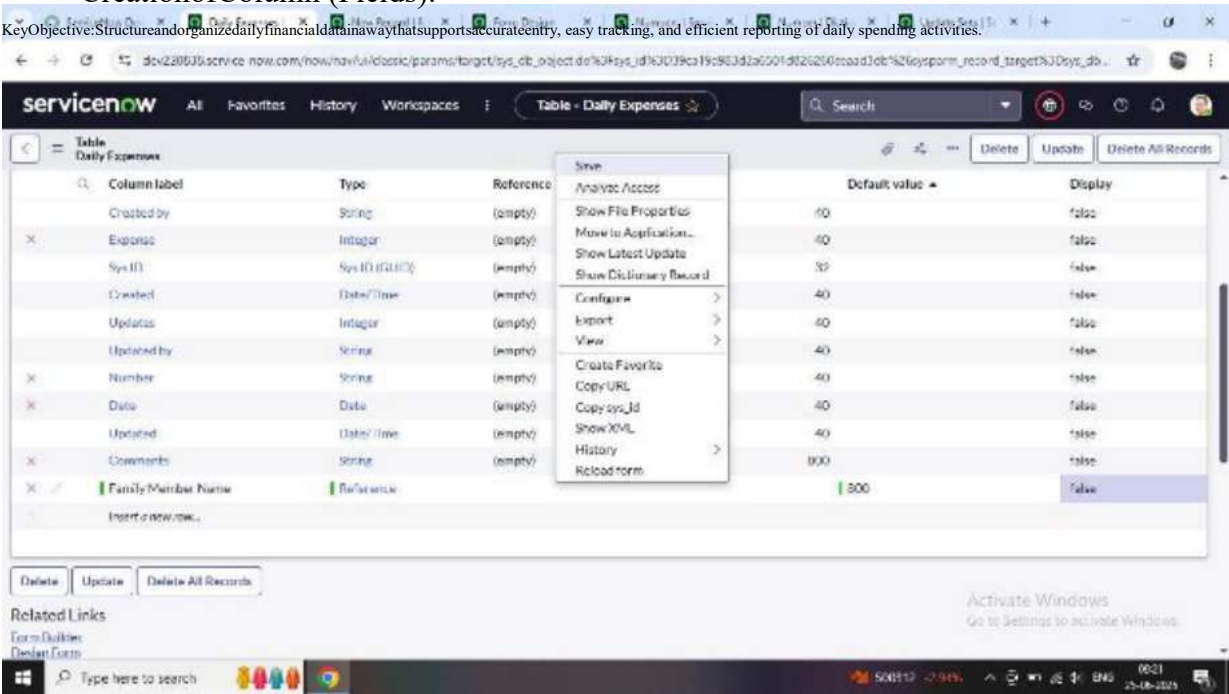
CreationofColumn (Fields):

KeyObjective:Structureandorganizedailyfinancialdatainawaythatsupportsaccurateentry, easy tracking, and efficient reporting of daily spending activities.

dev288035.service-now.com/now/nav/ui/classic/params/target/sys_db_object.do%3Fsys_id%3D39ca19c983d2a6501d826260eaad3db%26sysparm_record_target%3Dsys_db...

servicenow All Favorites History Workspaces Table - Daily Expenses Search

Table
Daily Expenses

Delete Update Delete All Records

| | Column label | Type | Reference | Default value | Display |
|---|---|---|---|---|---|
| | Created by | String | (empty) | 40 | false |
| × | Expense | Integer | (empty) | 40 | false |
| | Sys ID | Sys ID (GUID) | (empty) | 32 | false |
| | Created | Date/Time | (empty) | 40 | false |
| | Updates | Integer | (empty) | 40 | false |
| | Updated by | String | (empty) | 40 | false |
| × | Number | String | (empty) | 40 | false |
| × | Date | Date | (empty) | 40 | false |
| | Updated | Date/Time | (empty) | 40 | false |
| × | Comments | String | (empty) | 800 | false |
| × | Family Member Name | Reference | | 800 | false |
| | Insert a new row... | | | | |

Save
Analyze Access
Show File Properties
Move to Application...
Show Latest Update
Show Dictionary Record
Configure
Export
View
Create Favorite
Copy URL
Copy sys_id
Show XML
History
Reload form

Delete Update Delete All Records

Related Links
Form Builder
Design Form

Activate Windows
Go to Settings to activate Windows.

Type here to search
ENG 00:21 25-06-2025